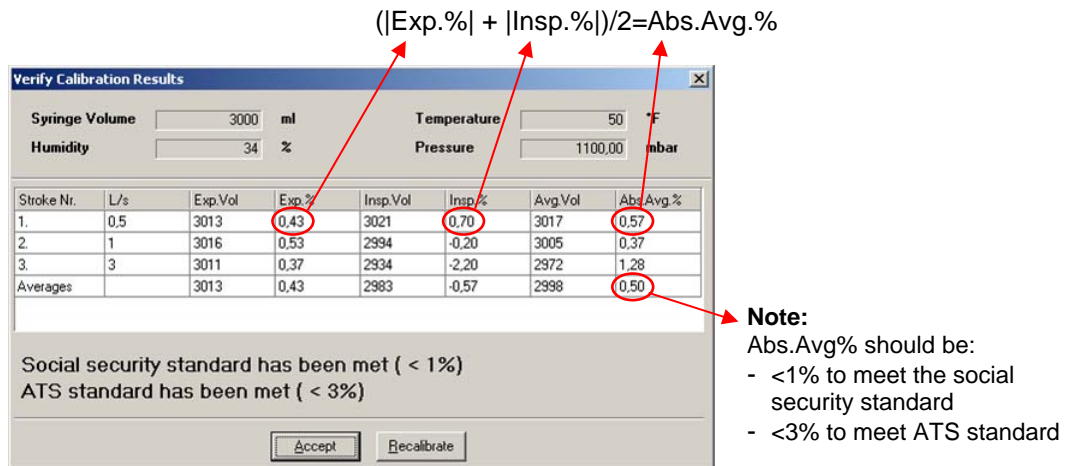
(|Exp.%| + |Insp.%|)/2=Abs.Avg.%

Verify Calibration Results

Syringe Volume 3000 ml
Humidity 34 %
Temperature 50 °F
Pressure 1100,00 mbar

| Stroke Nr. | L/s | Exp.Vol | Exp.% | Insp.Vol | Insp.% | Avg.Vol | Abs.Avg.% |
|---|---|---|---|---|---|---|---|
| 1. | 0,5 | 3013 | 0,43 | 3021 | 0,70 | 3017 | 0,57 |
| 2. | 1 | 3016 | 0,53 | 2994 | -0,20 | 3005 | 0,37 |
| 3. | 3 | 3011 | 0,37 | 2934 | -2,20 | 2972 | 1,28 |
| Averages | | 3013 | 0,43 | 2983 | -0,57 | 2998 | 0,50 |

Social security standard has been met ( < 1%)
ATS standard has been met ( < 3%)

Accept Recalibrate

Note:
Abs.Avg% should be:
- <1% to meet the social security standard
- <3% to meet ATS standard